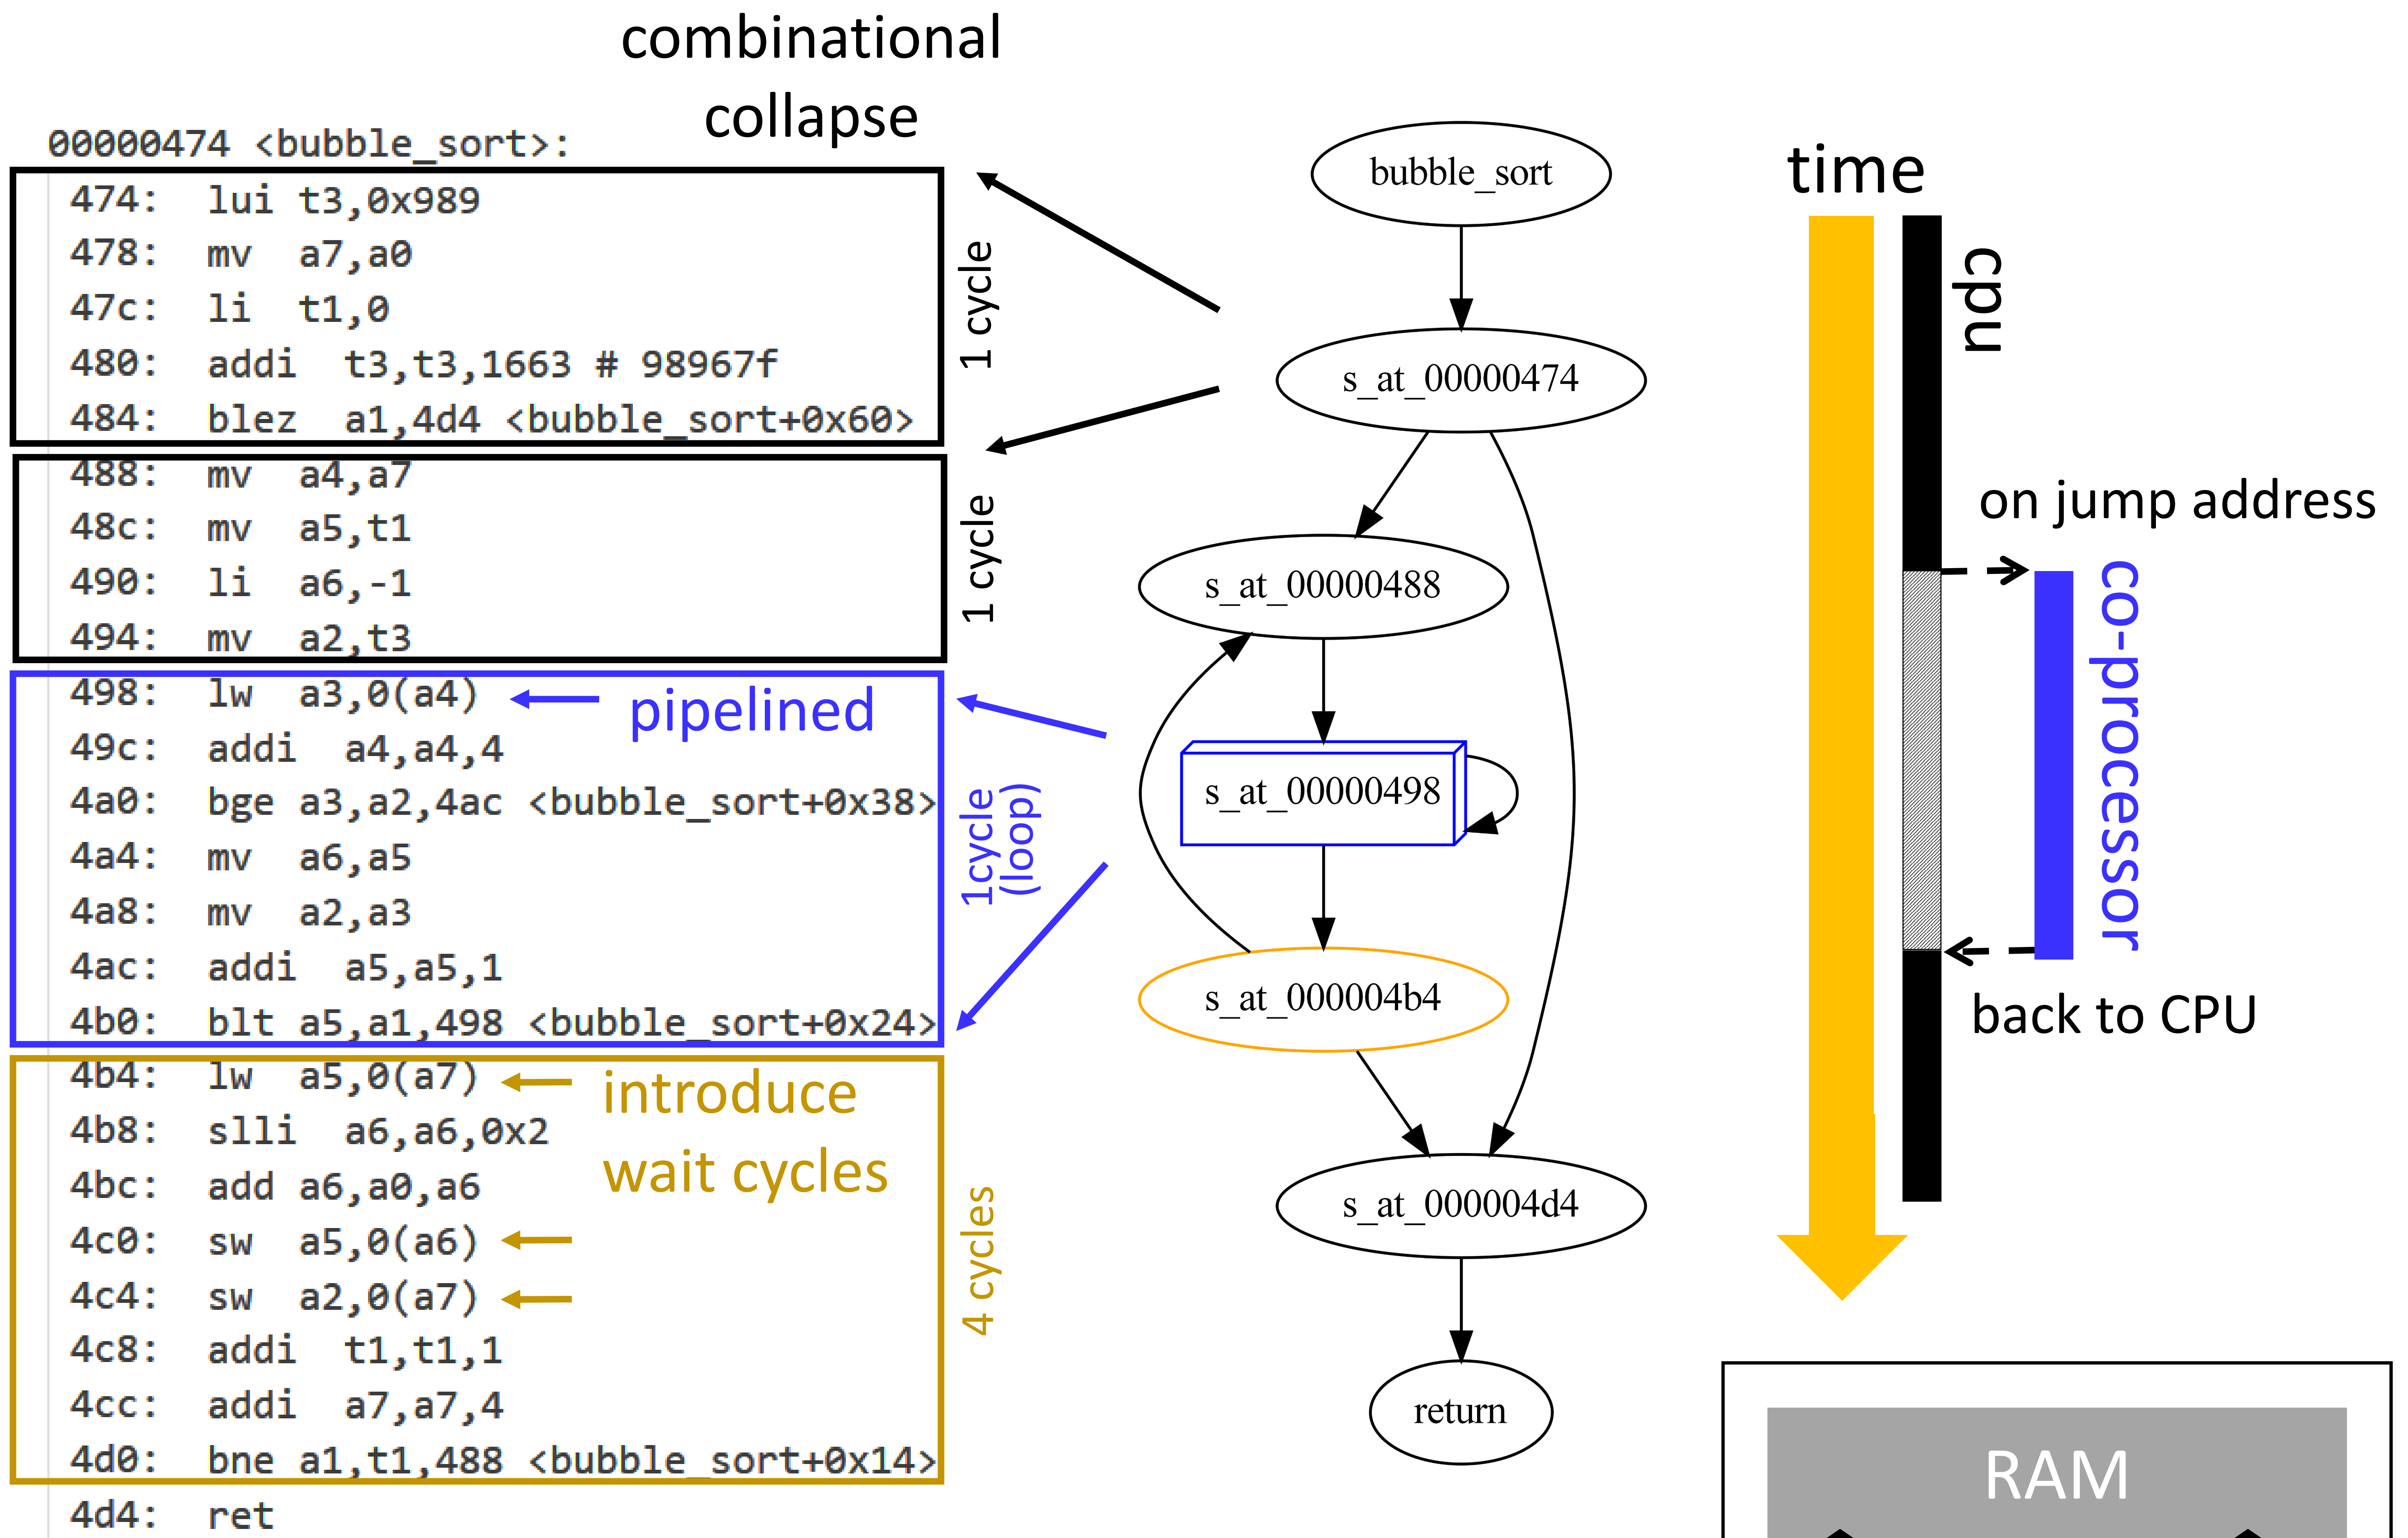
combinational collapse

00000474 <bubble_sort>:
474: lui t3,0x989
478: mv a7,a0
47c: li t1,0
480: addi t3,t3,1663 # 98967f
484: blez a1,4d4 <bubble_sort+0x60>

1 cycle

488: mv a4,a7
48c: mv a5,t1
490: li a6,-1
494: mv a2,t3

1 cycle

498: lw a3,0(a4)
49c: addi a4,a4,4
4a0: bge a3,a2,4ac <bubble_sort+0x38>
4a4: mv a6,a5
4a8: mv a2,a3
4ac: addi a5,a5,1
4b0: blt a5,a1,498 <bubble_sort+0x24>

pipelined

1cycle (loop)

4b4: lw a5,0(a7)
4b8: slli a6,a6,0x2
4bc: add a6,a0,a6
4c0: sw a5,0(a6)
4c4: sw a2,0(a7)
4c8: addi t1,t1,1
4cc: addi a7,a7,4
4d0: bne a1,t1,488 <bubble_sort+0x14>
4d4: ret

introduce wait cycles

4 cycles

bubble_sort
s_at_00000474
s_at_00000488
s_at_00000498
s_at_000004b4
s_at_000004d4
return

time
cpu
on jump address
co-processor
back to CPU
RAM